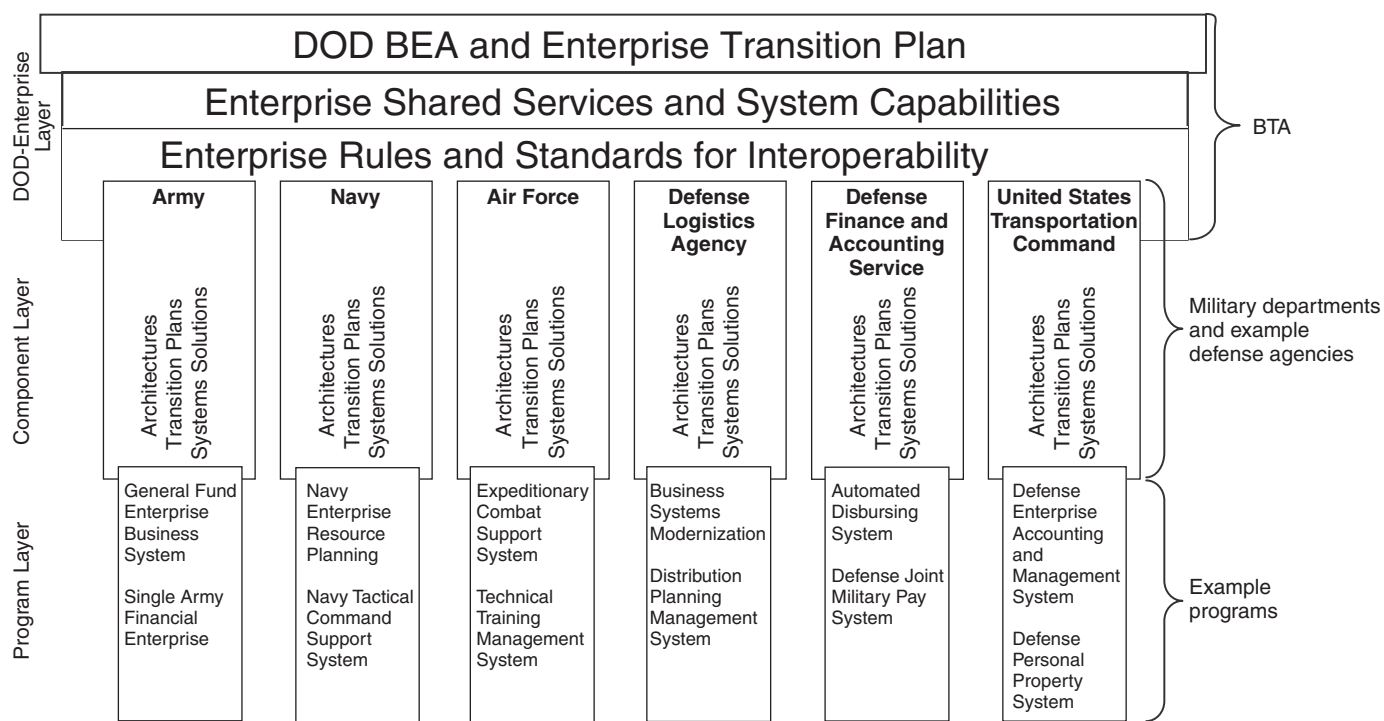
DOD-Enterprise Layer

DOD BEA and Enterprise Transition Plan

Enterprise Shared Services and System Capabilities

Enterprise Rules and Standards for Interoperability

BTA

Component Layer

Army

Architectures
Transition Plans
Systems Solutions

Navy

Architectures
Transition Plans
Systems Solutions

Air Force

Architectures
Transition Plans
Systems Solutions

Defense Logistics Agency

Architectures
Transition Plans
Systems Solutions

Defense Finance and Accounting Service

Architectures
Transition Plans
Systems Solutions

United States Transportation Command

Architectures
Transition Plans
Systems Solutions

Military departments and example defense agencies

Program Layer

General Fund Enterprise Business System

Single Army Financial Enterprise

Navy Enterprise Resource Planning

Navy Tactical Command Support System

Expeditionary Combat Support System

Technical Training Management System

Business Systems Modernization

Distribution Planning Management System

Automated Disbursing System

Defense Joint Military Pay System

Defense Enterprise Accounting and Management System

Defense Personal Property System

Example programs